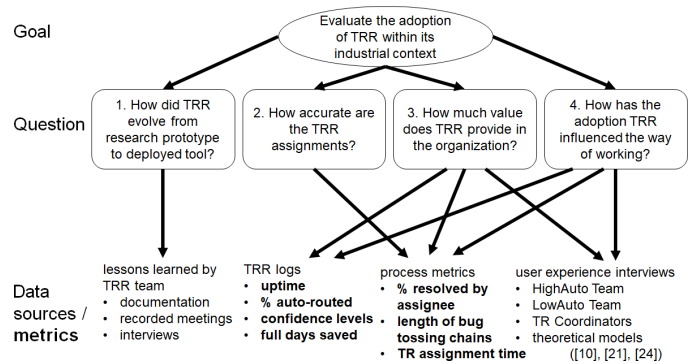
Goal

Evaluate the adoption of TRR within its industrial context

Question

1. How did TRR evolve from research prototype to deployed tool?

2. How accurate are the TRR assignments?

3. How much value does TRR provide in the organization?

4. How has the adoption TRR influenced the way of working?

Data sources / **metrics**

lessons learned by TRR team
• documentation
• recorded meetings
• interviews

TRR logs
• **uptime**
• **% auto-routed**
• **confidence levels**
• **full days saved**

process metrics
• **% resolved by assignee**
• **length of bug tossing chains**
• **TR assignment time**

user experience interviews
• HighAuto Team
• LowAuto Team
• TR Coordinators
• theoretical models ([10], [21], [24])